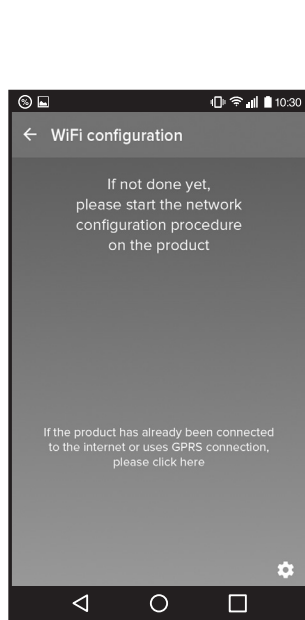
10:30

← WiFi configuration

If not done yet, please start the network configuration procedure on the product

If the product has already been connected to the internet or uses GPRS connection, please click here